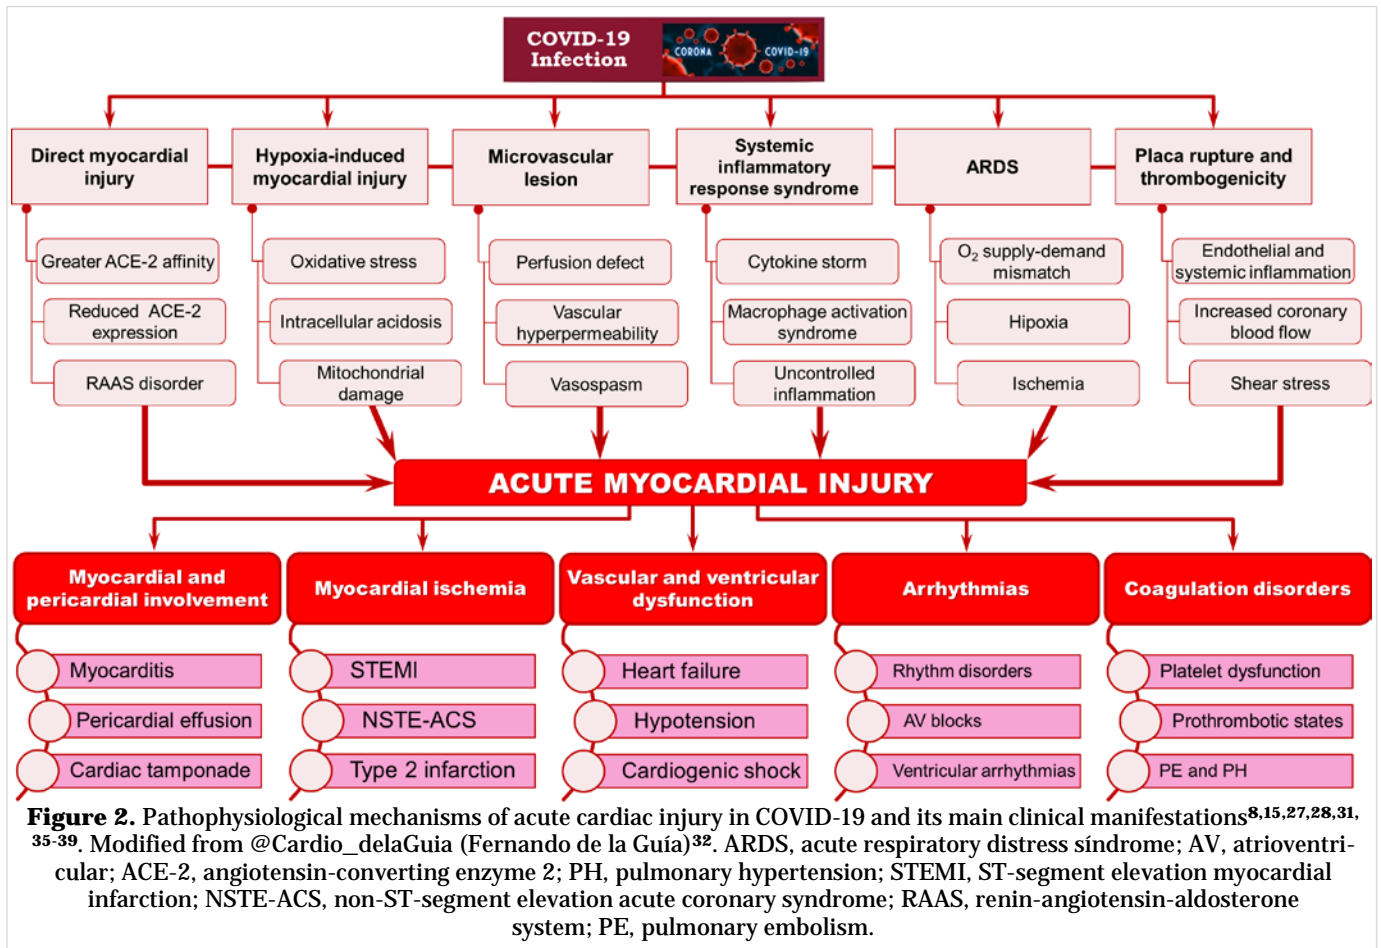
COVID-19 Infection

CORONA COVID-19

Direct myocardial injury

Greater ACE-2 affinity

Reduced ACE-2 expression

RAAS disorder

Hypoxia-induced myocardial injury

Oxidative stress

Intracellular acidosis

Mitochondrial damage

Microvascular lesion

Perfusion defect

Vascular hyperpermeability

Vasospasm

Systemic inflammatory response syndrome

Cytokine storm

Macrophage activation syndrome

Uncontrolled inflammation

ARDS

$O_2$ supply-demand mismatch

Hipoxia

Ischemia

Placa rupture and thrombogenicity

Endothelial and systemic inflammation

Increased coronary blood flow

Shear stress

ACUTE MYOCARDIAL INJURY

Myocardial and pericardial involvement

Myocarditis

Pericardial effusion

Cardiac tamponade

Myocardial ischemia

STEMI

NSTE-ACS

Type 2 infarction

Vascular and ventricular dysfunction

Heart failure

Hypotension

Cardiogenic shock

Arrhythmias

Rhythm disorders

AV blocks

Ventricular arrhythmias

Coagulation disorders

Platelet dysfunction

Prothrombotic states

PE and PH

**Figure 2.** Pathophysiological mechanisms of acute cardiac injury in COVID-19 and its main clinical manifestations$^{8,15,27,28,31,35\text{-}39}$. Modified from @Cardio_delaGuia (Fernando de la Guía)$^{32}$. ARDS, acute respiratory distress síndrome; AV, atrioventricular; ACE-2, angiotensin-converting enzyme 2; PH, pulmonary hypertension; STEMI, ST-segment elevation myocardial infarction; NSTE-ACS, non-ST-segment elevation acute coronary syndrome; RAAS, renin-angiotensin-aldosterone system; PE, pulmonary embolism.